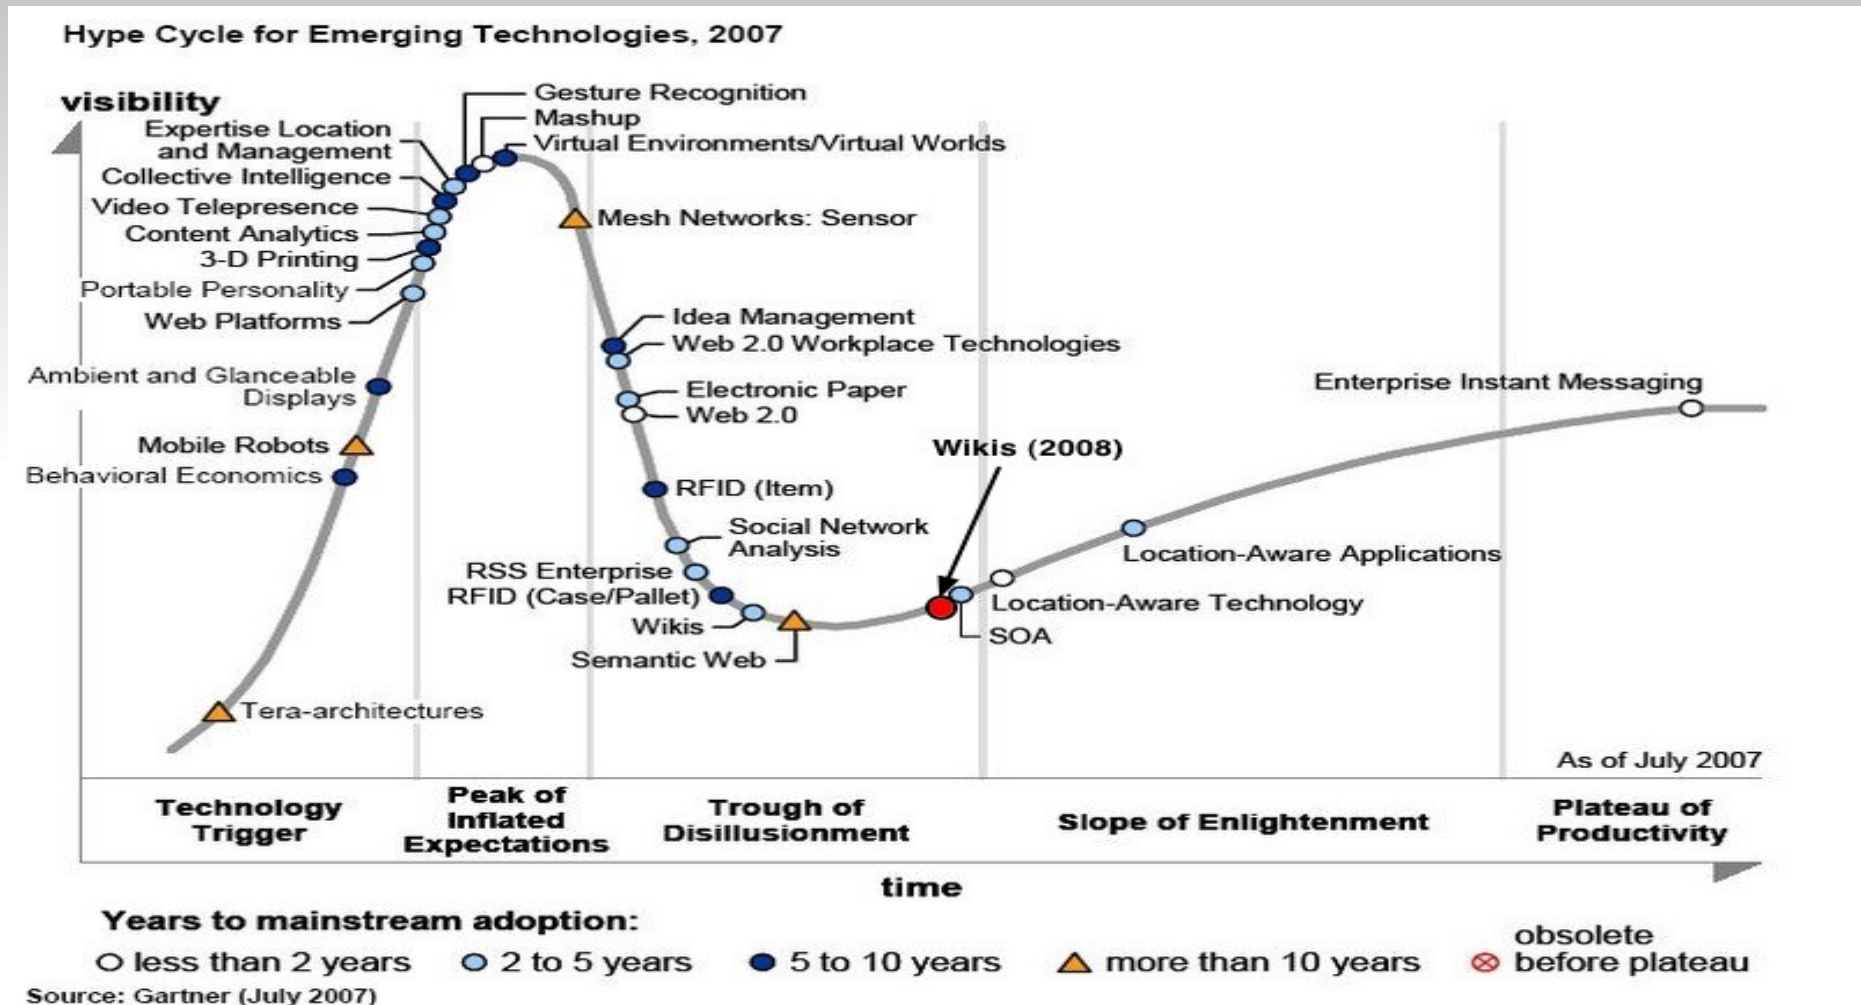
Hype Cycle for Emerging Technologies, 2007

visibility

Gesture Recognition
Mashup
Virtual Environments/Virtual Worlds
Expertise Location and Management
Collective Intelligence
Video Telepresence
Content Analytics
3-D Printing
Portable Personality
Web Platforms
Mesh Networks: Sensor
Idea Management
Web 2.0 Workplace Technologies
Ambient and Glanceable Displays
Electronic Paper
Web 2.0
Enterprise Instant Messaging
Mobile Robots
Behavioral Economics
Wikis (2008)
RFID (Item)
Social Network Analysis
RSS Enterprise
RFID (Case/Pallet)
Wikis
Semantic Web
Location-Aware Applications
Location-Aware Technology
SOA
Tera-architectures
As of July 2007

Technology Trigger
Peak of Inflated Expectations
Trough of Disillusionment
Slope of Enlightenment
Plateau of Productivity

time

Years to mainstream adoption:
less than 2 years
2 to 5 years
5 to 10 years
more than 10 years
obsolete before plateau

Source: Gartner (July 2007)